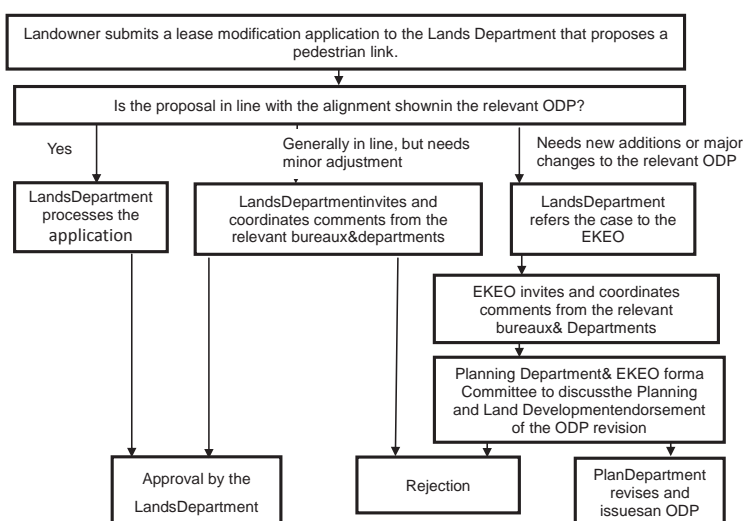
Landowner submits a lease modification application to the Lands Department that proposes a pedestrian link.

Is the proposal in line with the alignment shownin the relevant ODP?

Yes

Generally in line, but needs minor adjustment

Needs new additions or major changes to the relevant ODP

LandsDepartment processes the application

LandsDepartmentinvites and coordinates comments from the relevant bureaux&departments

LandsDepartment refers the case to the EKEO

EKEO invites and coordinates comments from the relevant bureaux& Departments

Planning Department& EKEO forma Committee to discussthe Planning and Land Developmentendorsement of the ODP revision

Approval by the LandsDepartment

Rejection

PlanDepartment revises and issuesan ODP